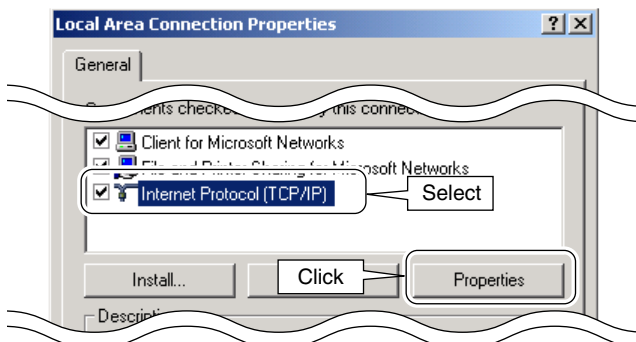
Local Area Connection Properties

?

X

General

Co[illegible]ents checke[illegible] this connec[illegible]

Client for Microsoft Networks

File and Printer Sharing for Microsoft Networks

Internet Protocol (TCP/IP)

Select

Install...

Click

Properties

Descri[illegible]